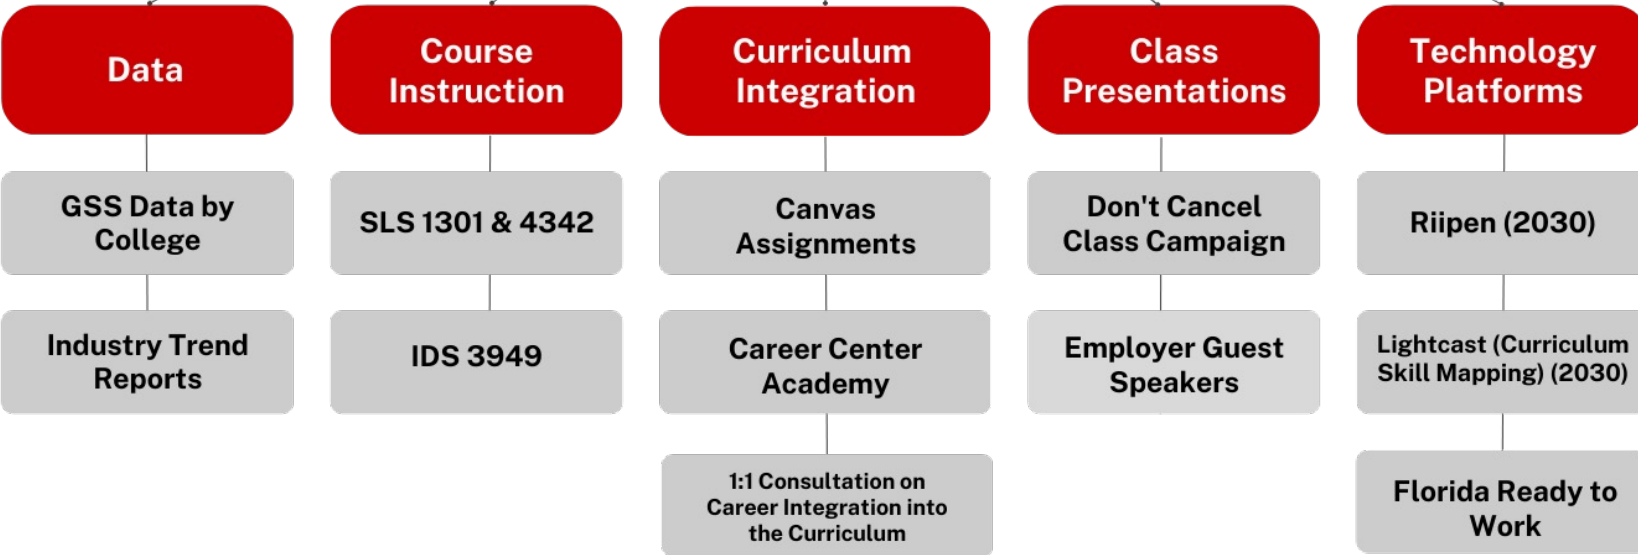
Data

GSS Data by College

Industry Trend Reports

Course Instruction

SLS 1301 & 4342

IDS 3949

Curriculum Integration

Canvas Assignments

Career Center Academy

1:1 Consultation on Career Integration into the Curriculum

Class Presentations

Don't Cancel Class Campaign

Employer Guest Speakers

Technology Platforms

Riipen (2030)

Lightcast (Curriculum Skill Mapping) (2030)

Florida Ready to Work